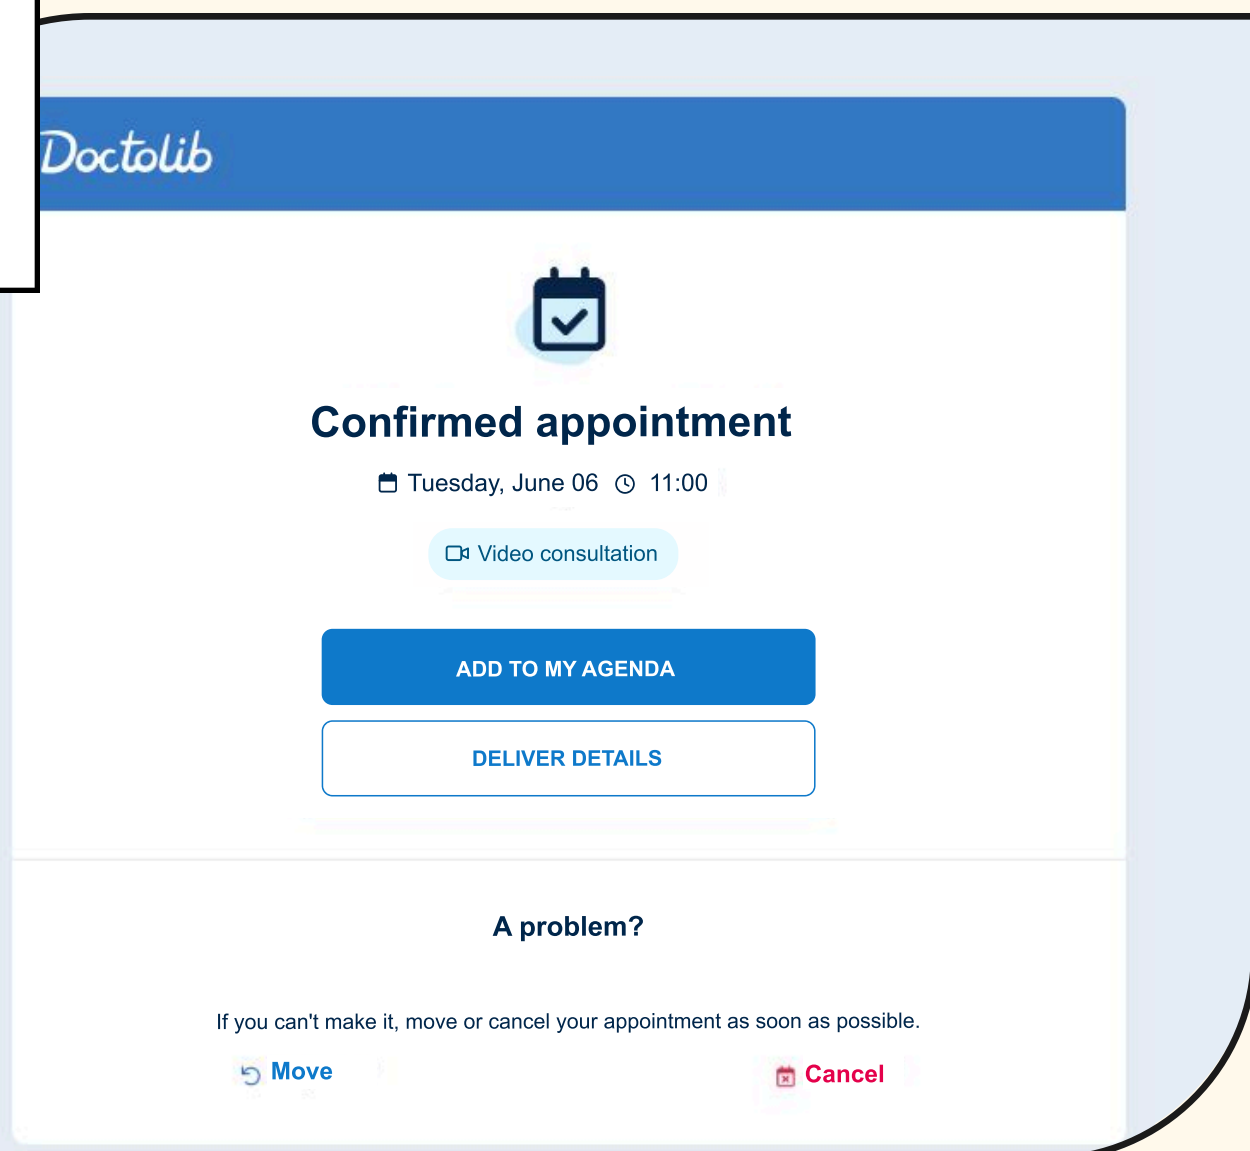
Doctolib

Confirmed appointment

Tuesday, June 06 11:00

Video consultation

ADD TO MY AGENDA

DELIVER DETAILS

A problem?

If you can't make it, move or cancel your appointment as soon as possible.

Move

Cancel